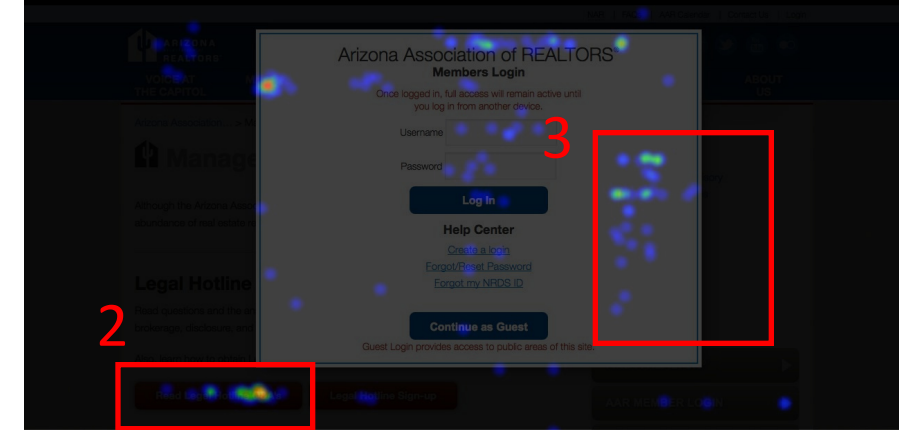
Arizona Association of REALTORS®
Members Login
Once logged in, full access will remain active until you log in from another device.
Username
Password
Log In
Help Center
Create a login
Forgot/Reset Password
Forgot my NRDS ID
Continue as Guest
Guest Login provides access to public areas of this site.

3

2

ARIZONA REALTORS

VOICE AT THE CAPITOL

ABOUT US

Manage

Legal Hotline

Legal Hotline Sign-up